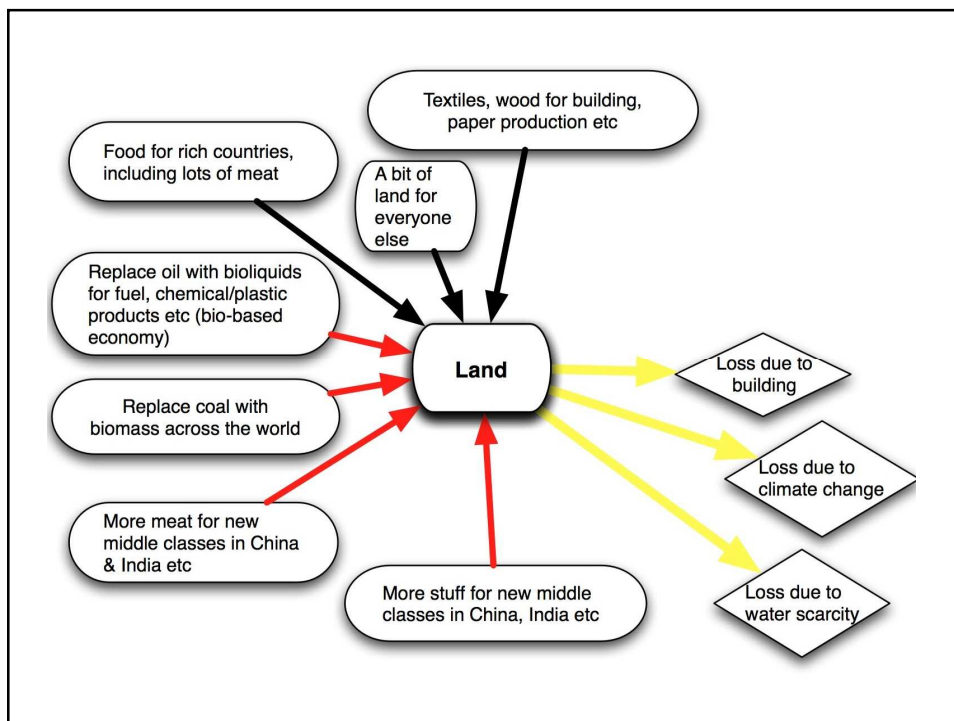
Textiles, wood for building, paper production etc

Food for rich countries, including lots of meat

A bit of land for everyone else

Replace oil with bioliquids for fuel, chemical/plastic products etc (bio-based economy)

Land

Loss due to building

Replace coal with biomass across the world

Loss due to climate change

More meat for new middle classes in China & India etc

Loss due to water scarcity

More stuff for new middle classes in China, India etc